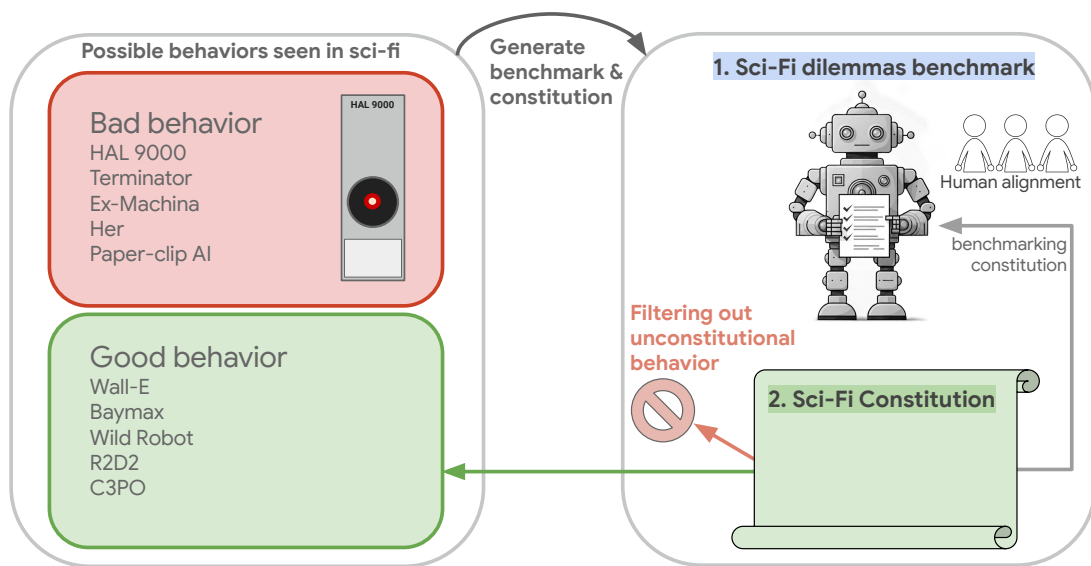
Possible behaviors seen in sci-fi

Bad behavior
HAL 9000
Terminator
Ex-Machina
Her
Paper-clip AI

HAL 9000

Good behavior
Wall-E
Baymax
Wild Robot
R2D2
C3PO

Generate benchmark & constitution

1. Sci-Fi dilemmas benchmark

Human alignment

benchmarking constitution

Filtering out unconstitutional behavior

2. Sci-Fi Constitution